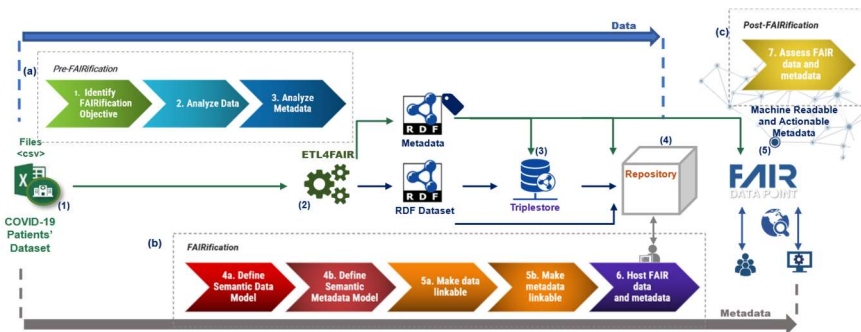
Data

(a)

Pre-FAIRification

1. Identify FAIRification Objective

2. Analyze Data

3. Analyze Metadata

(c)

Post-FAIRification

7. Assess FAIR data and metadata

Machine Readable and Actionable Metadata

Files <csv>

(1)

COVID-19 Patients' Dataset

ETL4FAIR

(2)

RDF

Metadata

RDF

RDF Dataset

(3)

Triplestore

(4)

Repository

(5)

FAIR DATA POINT

(b)

FAIRification

4a. Define Semantic Data Model

4b. Define Semantic Metadata Model

5a. Make data linkable

5b. Make metadata linkable

6. Host FAIR data and metadata

Metadata